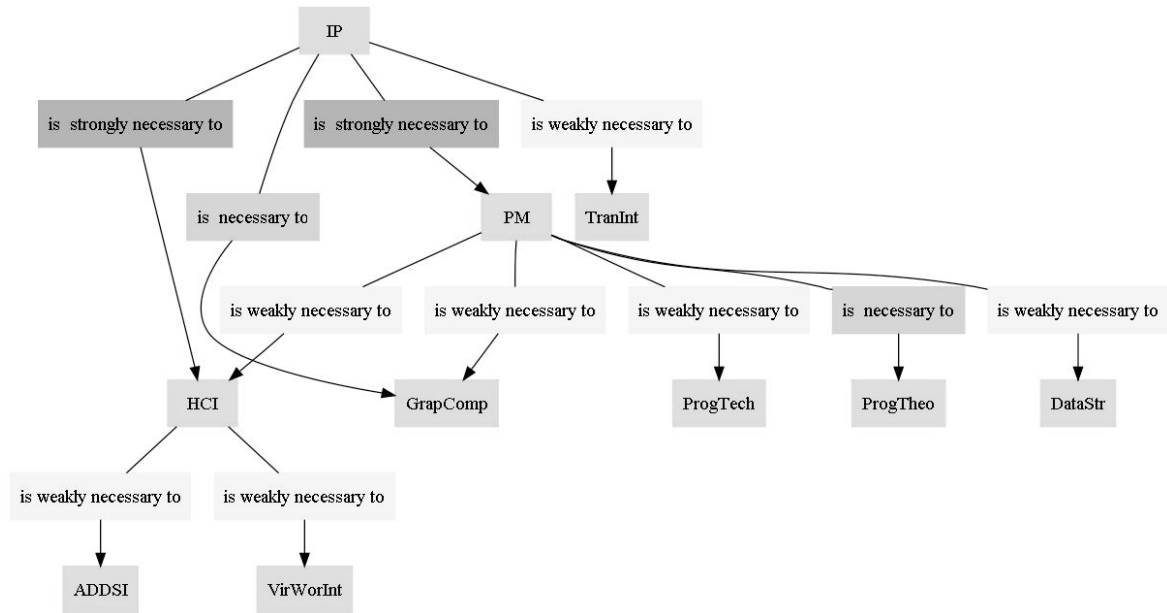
IP

is strongly necessary to

is strongly necessary to

is weakly necessary to

is necessary to

PM

TranInt

is weakly necessary to

is weakly necessary to

is weakly necessary to

is necessary to

is weakly necessary to

HCI

GrapComp

ProgTech

ProgTheo

DataStr

is weakly necessary to

is weakly necessary to

ADDSI

VirWorInt